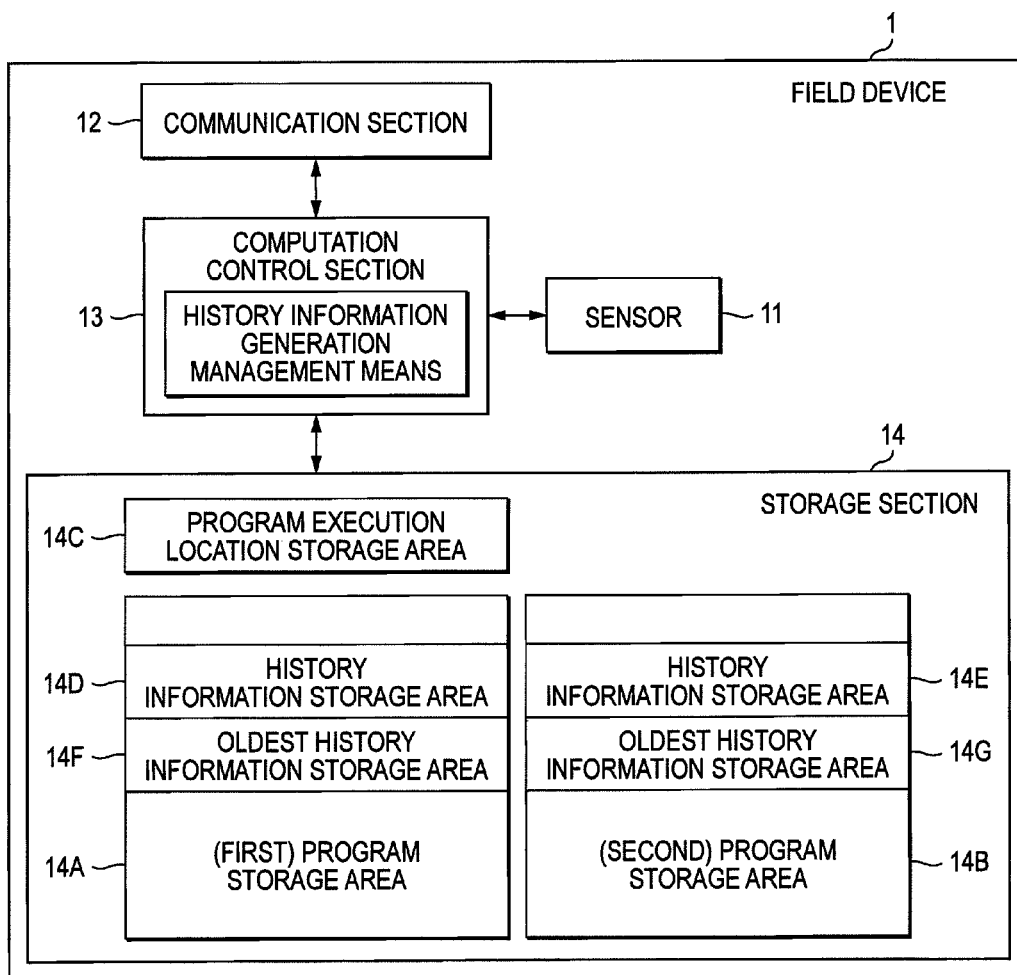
1

FIELD DEVICE

12

COMMUNICATION SECTION

COMPUTATION CONTROL SECTION

13

HISTORY INFORMATION GENERATION MANAGEMENT MEANS

SENSOR

11

14

STORAGE SECTION

14C

PROGRAM EXECUTION LOCATION STORAGE AREA

14D

HISTORY INFORMATION STORAGE AREA

14F

OLDEST HISTORY INFORMATION STORAGE AREA

14A

(FIRST) PROGRAM STORAGE AREA

HISTORY INFORMATION STORAGE AREA

14E

OLDEST HISTORY INFORMATION STORAGE AREA

14G

(SECOND) PROGRAM STORAGE AREA

14B